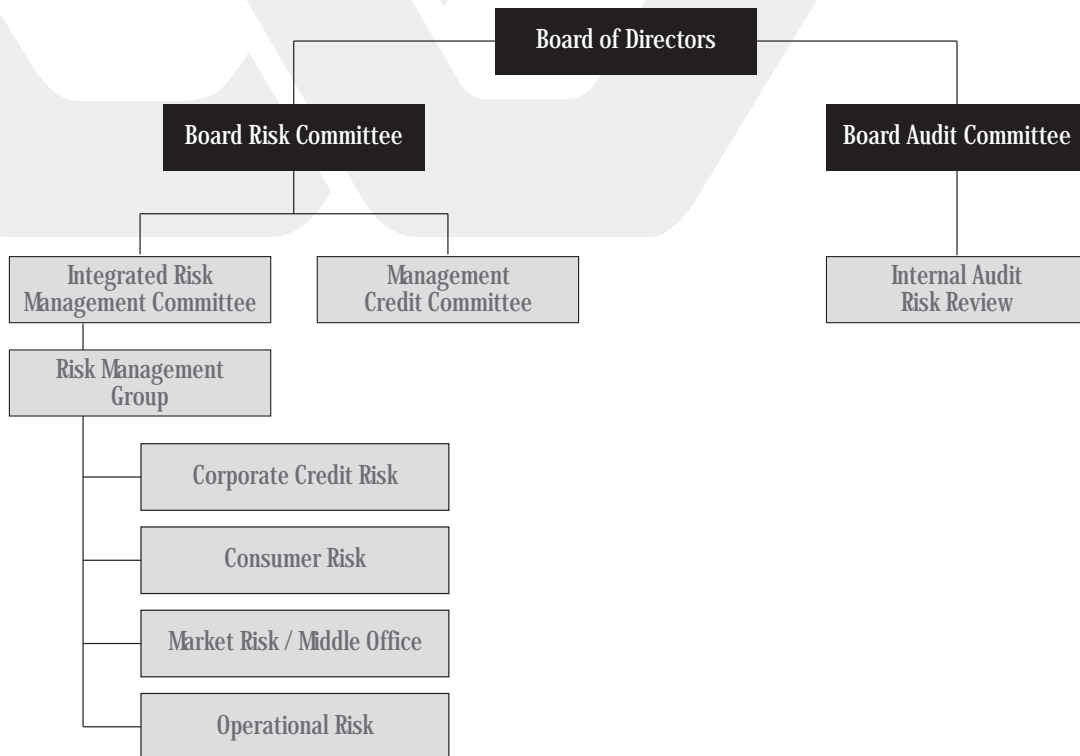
Board of Directors

Board Risk Committee

Board Audit Committee

Integrated Risk Management Committee

Management Credit Committee

Internal Audit Risk Review

Risk Management Group

Corporate Credit Risk

Consumer Risk

Market Risk / Middle Office

Operational Risk